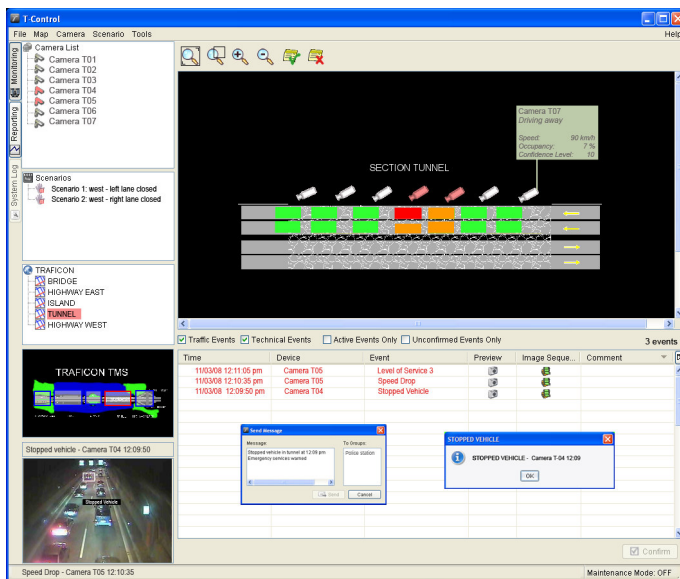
T-Control

File Map Camera Scenario Tools Help

Monitoring
Reporting
System Log

Camera List
Camera T01
Camera T02
Camera T03
Camera T04
Camera T05
Camera T06
Camera T07

Scenarios
Scenario 1: west - left lane closed
Scenario 2: west - right lane closed

TRAFICON
BRIDGE
HIGHWAY EAST
ISLAND
TUNNEL
HIGHWAY WEST

TRAFICON TMS

Stopped vehicle - Camera T04 12:09:50

Stopped Vehicle

Camera T07
Driving away
Speed: 90 km/h
Occupancy: 7 %
Confidence Level: 10

SECTION TUNNEL

Traffic Events Technical Events Active Events Only Unconfirmed Events Only 3 events

| Time | Device | Event | Preview | Image Seque... | Comment |
|---|---|---|---|---|---|
| 11/03/08 12:11:05 pm | Camera T05 | Level of Service 3 | | | |
| 11/03/08 12:10:35 pm | Camera T05 | Speed Drop | | | |
| 11/03/08 12:09:50 pm | Camera T04 | Stopped Vehicle | | | |

Send Message
Message:
Stopped vehicle in tunnel at 12:09 pm
Emergency services warned
To Groups:
Police station
Send Cancel

STOPPED VEHICLE
STOPPED VEHICLE - Camera T-04 12:09
OK

Confirm

Speed Drop - Camera T05 12:10:35
Maintenance Mode: OFF